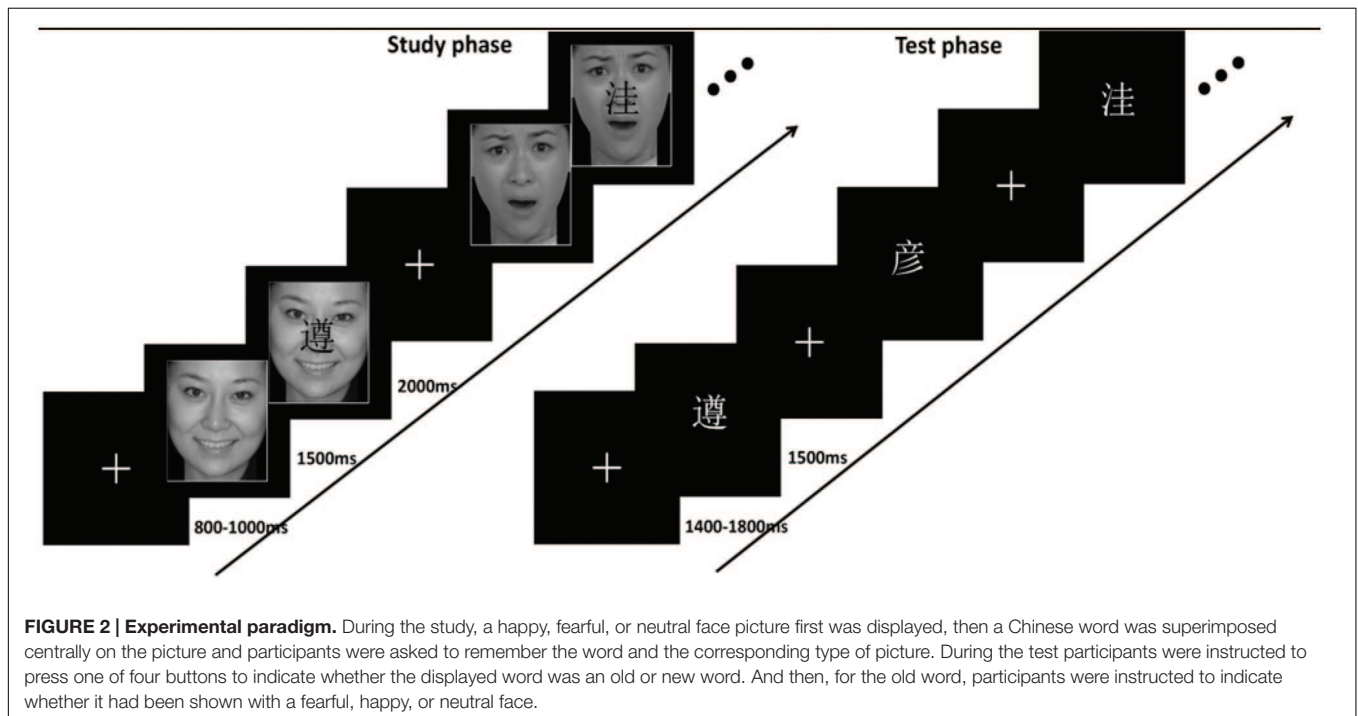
Study phase

注

+

遵

2000ms

1500ms

800-1000ms

Test phase

注

+

彦

+

遵

+

1500ms

1400-1800ms

**FIGURE 2 | Experimental paradigm.** During the study, a happy, fearful, or neutral face picture first was displayed, then a Chinese word was superimposed centrally on the picture and participants were asked to remember the word and the corresponding type of picture. During the test participants were instructed to press one of four buttons to indicate whether the displayed word was an old or new word. And then, for the old word, participants were instructed to indicate whether it had been shown with a fearful, happy, or neutral face.